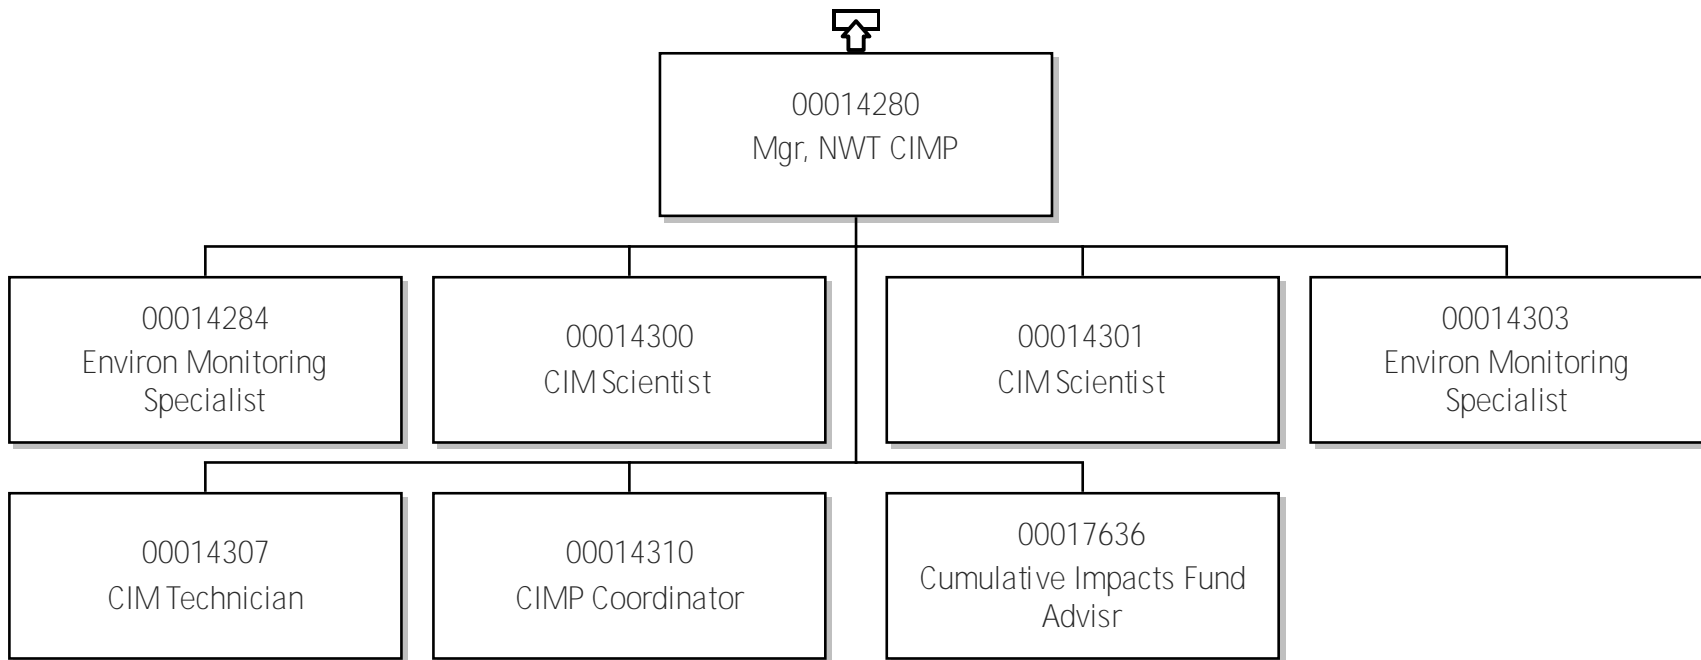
00014280
Mgr, NWT CIMP

00014284
Environ Monitoring Specialist

00014300
CIM Scientist

00014301
CIM Scientist

00014303
Environ Monitoring Specialist

00014307
CIM Technician

00014310
CIMP Coordinator

00017636
Cumulative Impacts Fund Advisr